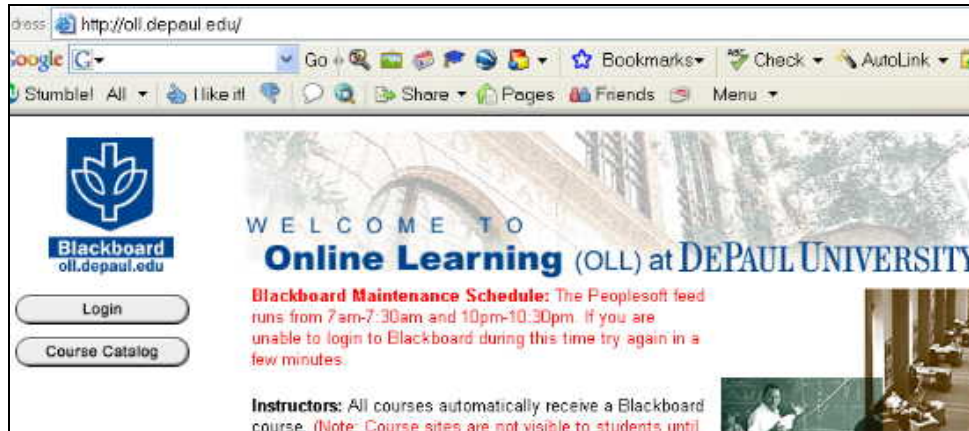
dress http://oll.depaul.edu/

oogle G Go Bookmarks Check AutoLink

Stumble! All I like it! Share Pages Friends Menu

Blackboard
oll.depaul.edu

Login

Course Catalog

WELCOME TO
Online Learning (OLL) at DEPAUL UNIVERSITY

Blackboard Maintenance Schedule: The Peoplesoft feed runs from 7am-7:30am and 10pm-10:30pm. If you are unable to login to Blackboard during this time try again in a few minutes.

Instructors: All courses automatically receive a Blackboard course. (Note: Course sites are not visible to students until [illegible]